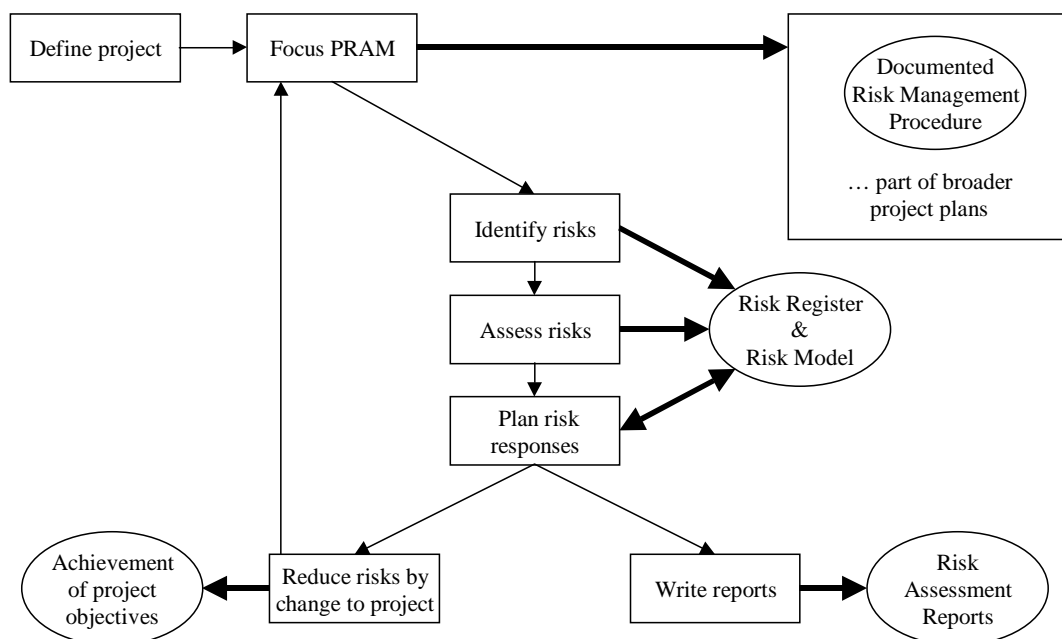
Define project

Focus PRAM

Documented Risk Management Procedure

… part of broader project plans

Identify risks

Assess risks

Risk Register & Risk Model

Plan risk responses

Achievement of project objectives

Reduce risks by change to project

Write reports

Risk Assessment Reports